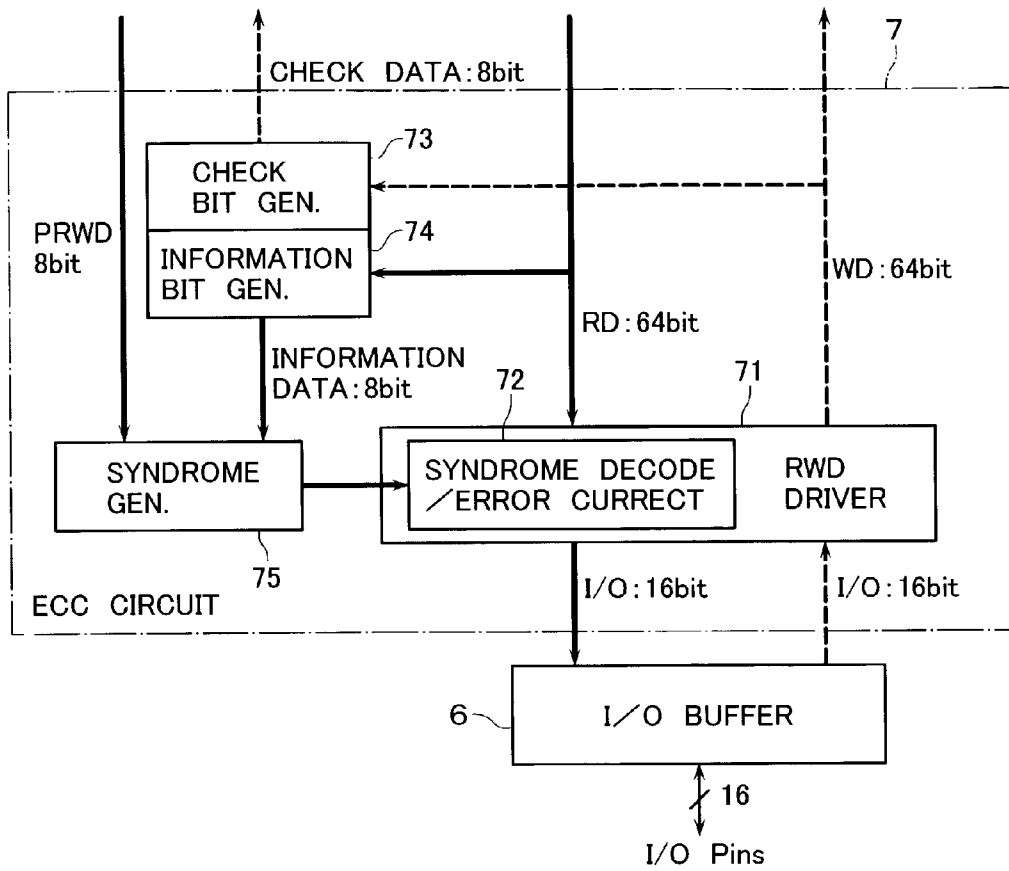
7
CHECK DATA:8bit
73
CHECK BIT GEN.
74
INFORMATION BIT GEN.
PRWD 8bit
WD:64bit
RD:64bit
INFORMATION DATA:8bit
72
71
SYNDROME GEN.
SYNDROME DECODE ／ERROR CURRECT
RWD DRIVER
75
I/O:16bit
I/O:16bit
ECC CIRCUIT
6
I／O BUFFER
16
I/O Pins